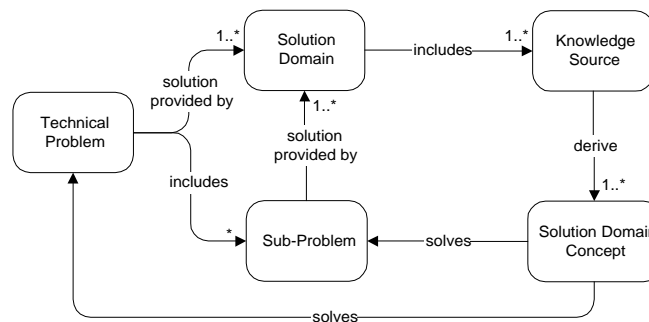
1..*

Solution Domain

includes

1..*

Knowledge Source

solution provided by

Technical Problem

1..*

solution provided by

derive

includes

1..*

*

Sub-Problem

solves

Solution Domain Concept

solves